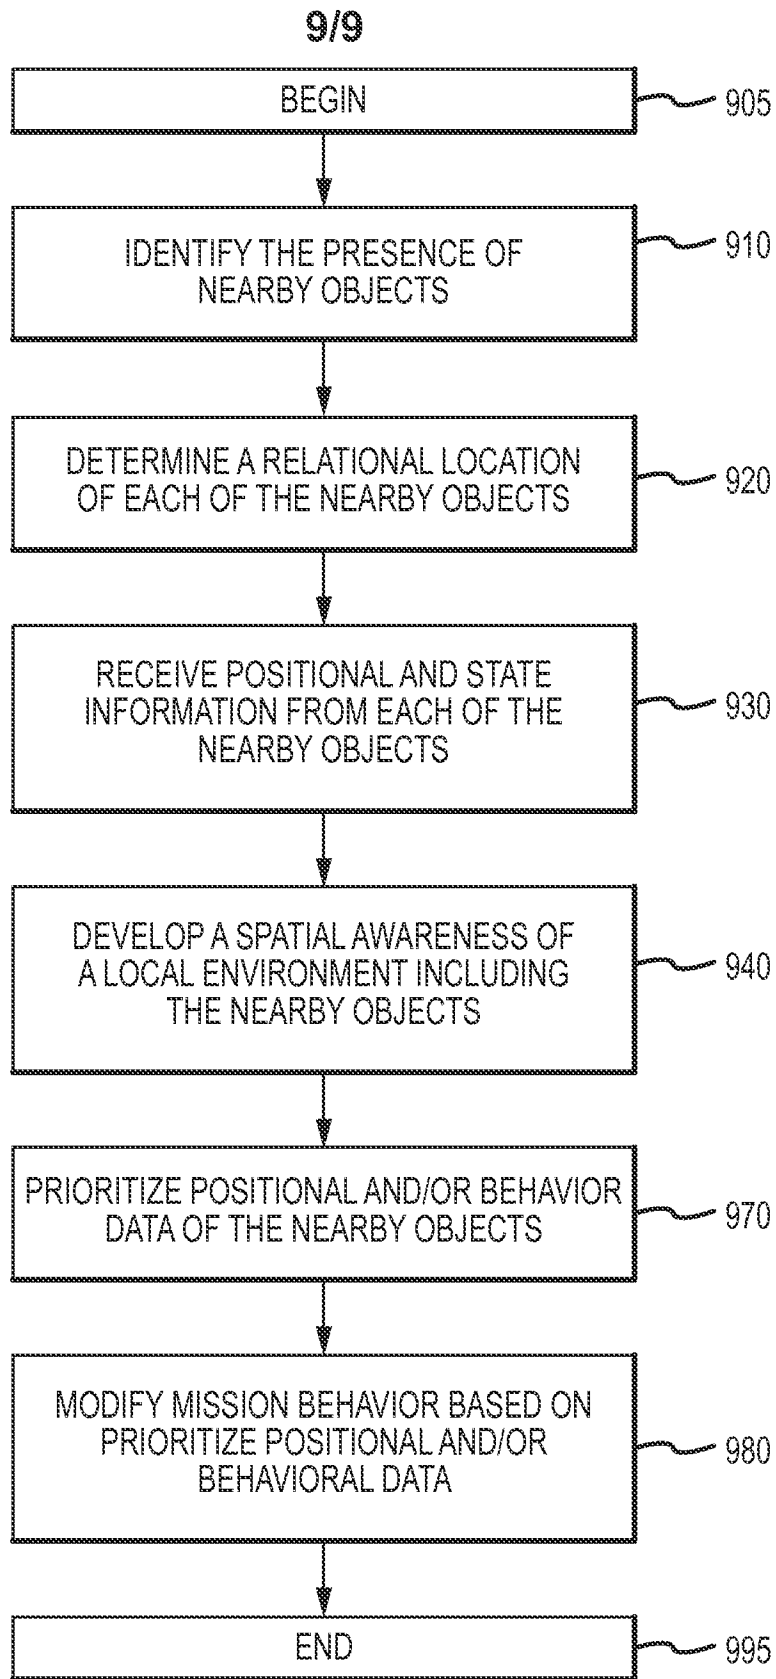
9/9

BEGIN

905

IDENTIFY THE PRESENCE OF NEARBY OBJECTS

910

DETERMINE A RELATIONAL LOCATION OF EACH OF THE NEARBY OBJECTS

920

RECEIVE POSITIONAL AND STATE INFORMATION FROM EACH OF THE NEARBY OBJECTS

930

DEVELOP A SPATIAL AWARENESS OF A LOCAL ENVIRONMENT INCLUDING THE NEARBY OBJECTS

940

PRIORITIZE POSITIONAL AND/OR BEHAVIOR DATA OF THE NEARBY OBJECTS

970

MODIFY MISSION BEHAVIOR BASED ON PRIORITIZE POSITIONAL AND/OR BEHAVIORAL DATA

980

END

995